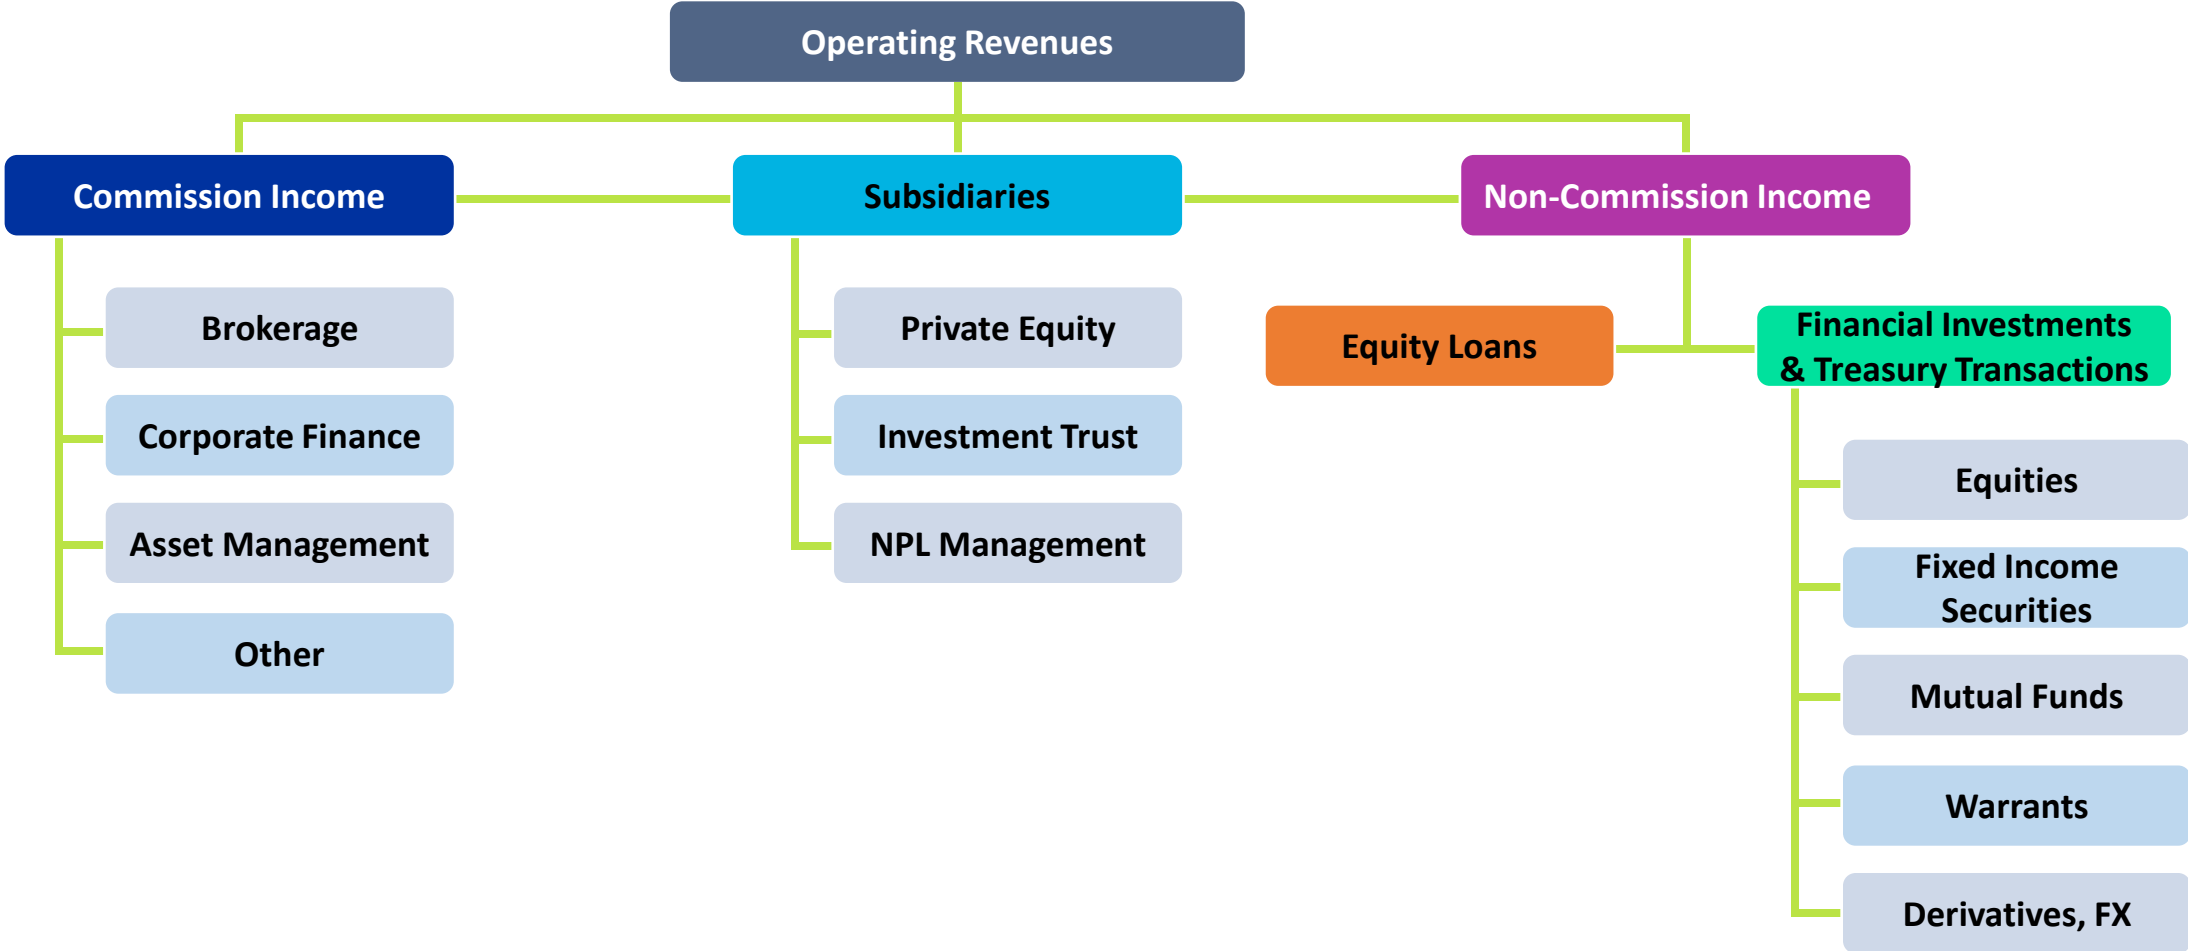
Operating Revenues

Commission Income

Brokerage

Corporate Finance

Asset Management

Other

Subsidiaries

Private Equity

Investment Trust

NPL Management

Non-Commission Income

Equity Loans

Financial Investments & Treasury Transactions

Equities

Fixed Income Securities

Mutual Funds

Warrants

Derivatives, FX